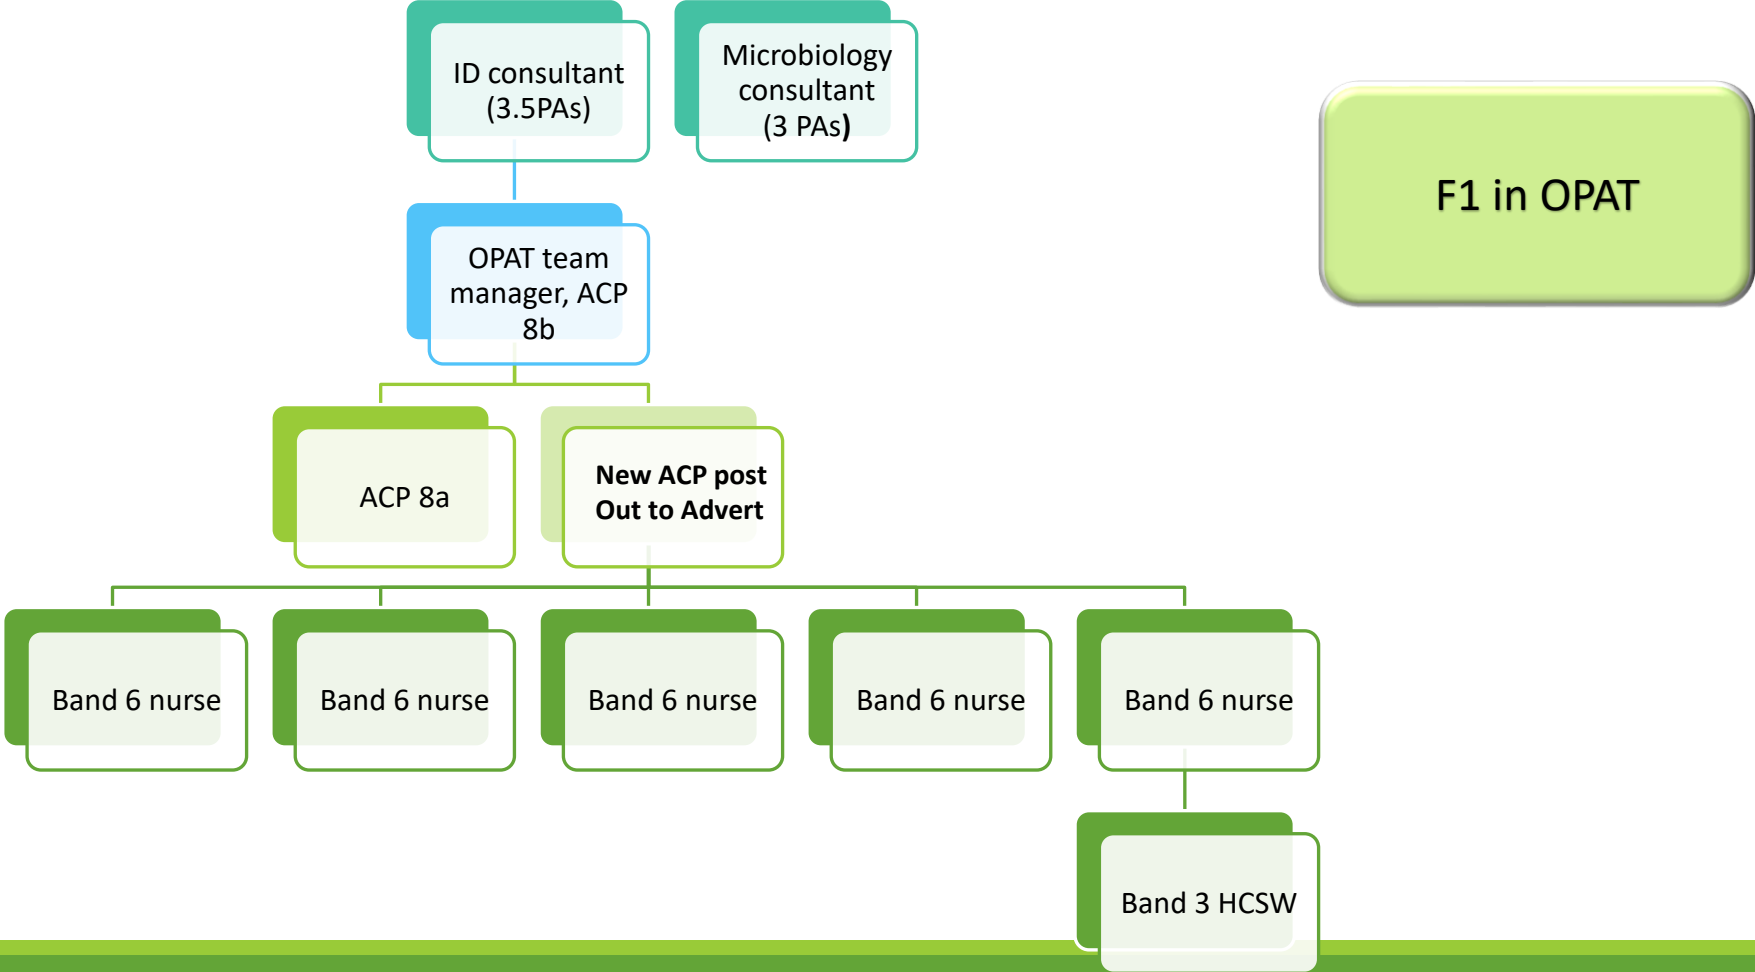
ID consultant (3.5PAs)

Microbiology consultant (3 PAs)

F1 in OPAT

OPAT team manager, ACP 8b

ACP 8a

New ACP post Out to Advert

Band 6 nurse

Band 6 nurse

Band 6 nurse

Band 6 nurse

Band 6 nurse

Band 3 HCSW